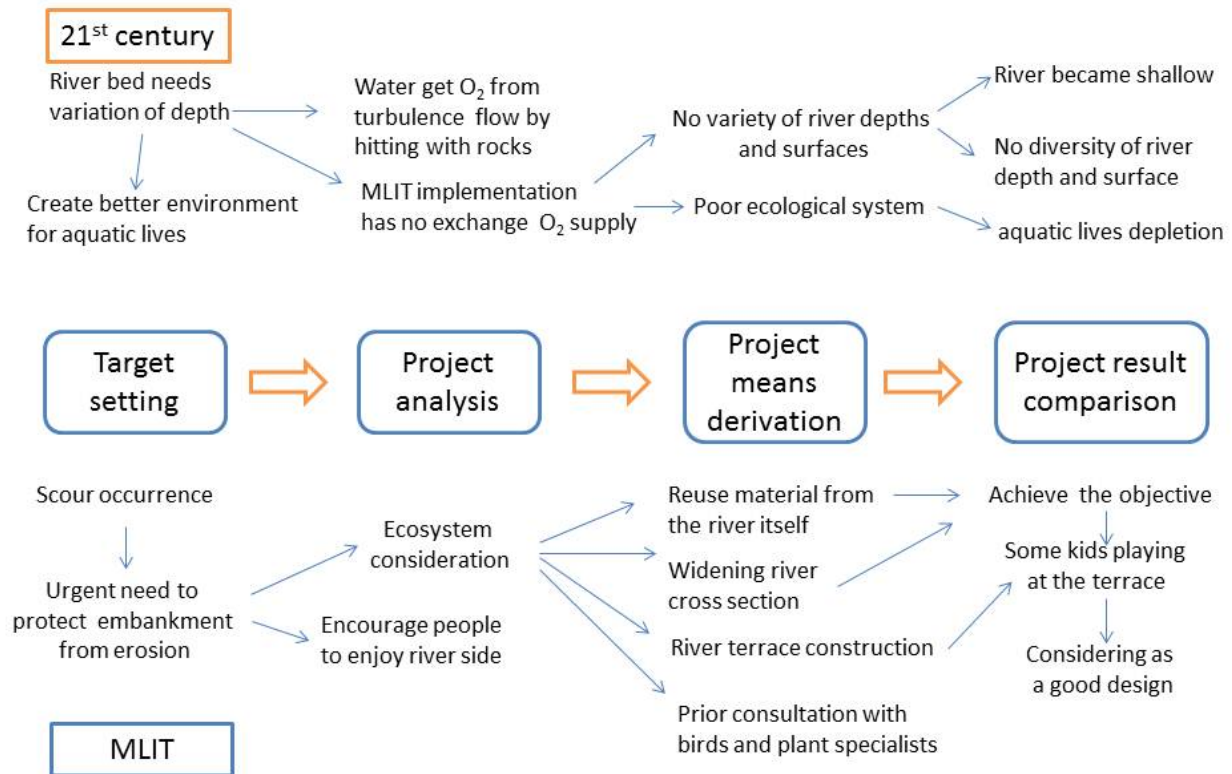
21$^{st}$ century

River bed needs variation of depth

Create better environment for aquatic lives

Water get $O_2$ from turbulence flow by hitting with rocks

MLIT implementation has no exchange $O_2$ supply

No variety of river depths and surfaces

Poor ecological system

River became shallow

No diversity of river depth and surface

aquatic lives depletion

Target setting

Project analysis

Project means derivation

Project result comparison

Scour occurrence

Urgent need to protect embankment from erosion

Ecosystem consideration

Encourage people to enjoy river side

Reuse material from the river itself

Widening river cross section

River terrace construction

Prior consultation with birds and plant specialists

Achieve the objective

Some kids playing at the terrace

Considering as a good design

MLIT